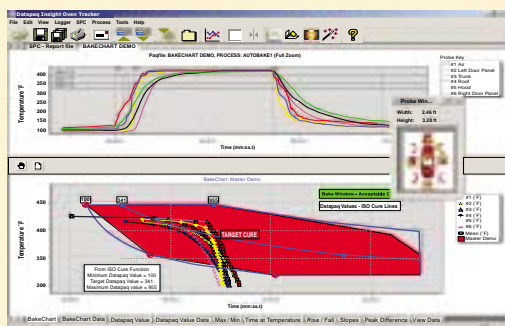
Datapaq Insight Oven Tracker

File Edit View Logger SPC Process Tools Help

SPC - Report file | BAKECHART DEMO

Paqfile: BAKECHART DEMO, PROCESS: AUTOBAKE1 (Full Zoom)

Temperature °F

400
350
300
250
200
150
100

Time (mm:ss.t)

Probe Key
#1 Air
#2 Left Door Panel
#3 Trunk
#4 Roof
#5 Hood
#6 Right Door Panel

Probe Win...
Width: 2.46 ft
Height: 3.28 ft

BakeChart: Master Demo

Bake Window - Acceptable C

Datapaq Values - ISO Cure Lines

Temperature °F

450
400
350
300

TARGET CURE

From ISO Cure Function
Minimum Datapaq Value = 100
Target Datapaq Value = 341
Maximum Datapaq Value = 955

#1 (°F)
#2 (°F)
#3 (°F)
#4 (°F)
#5 (°F)
#6 (°F)
Mean (°F)
Master Demo

Time (mm:ss.t)

BakeChart | BakeChart Data | Datapaq Value | Datapaq Value Data | Max / Min | Time at Temperature | Rise / Fall | Slopes | Peak Difference | View Data